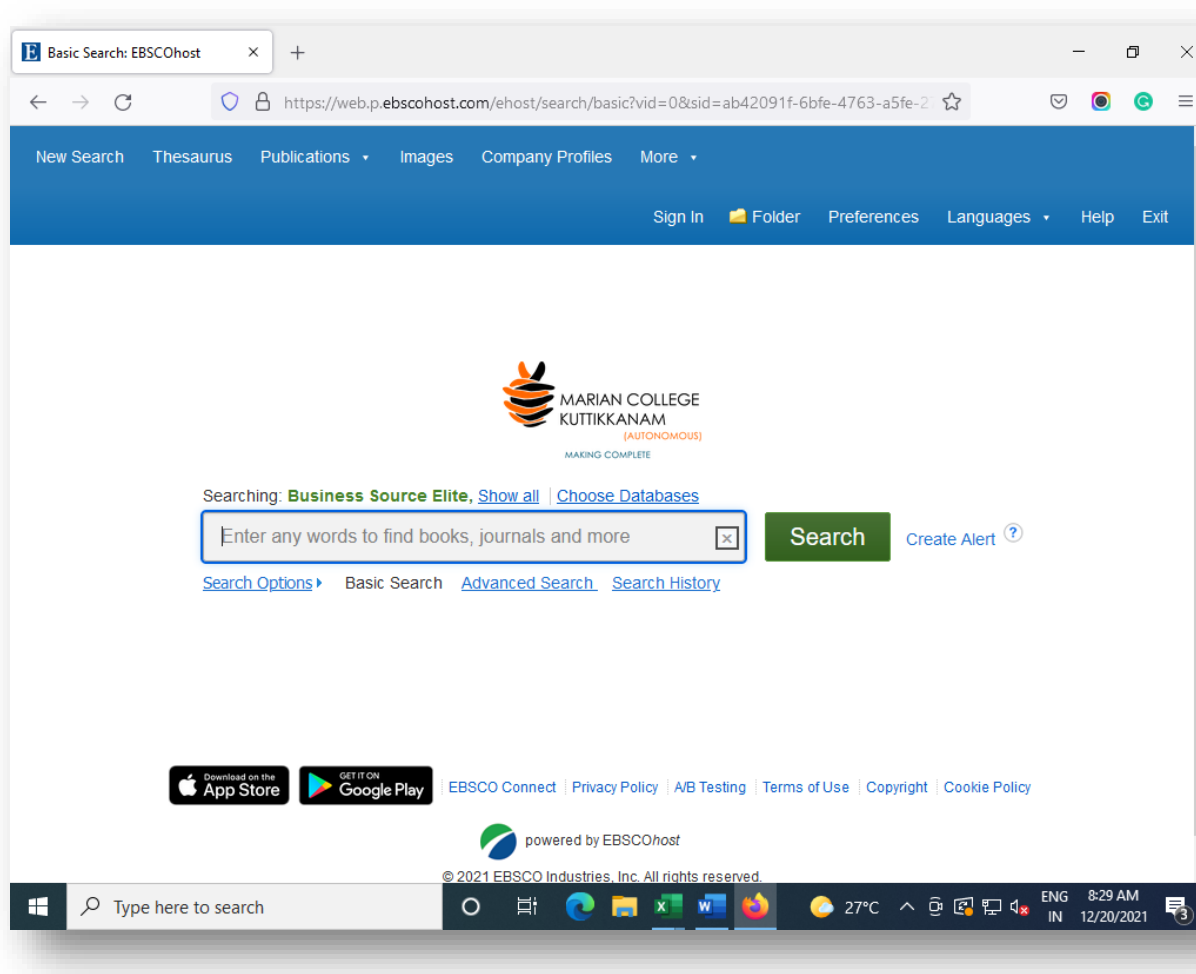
Basic Search: EBSCOhost

https://web.p.ebscohost.com/ehost/search/basic?vid=0&sid=ab42091f-6bfe-4763-a5fe-2

New Search Thesaurus Publications Images Company Profiles More

Sign In Folder Preferences Languages Help Exit

MARIAN COLLEGE KUTTIKKANAM (AUTONOMOUS)
MAKING COMPLETE

Searching: Business Source Elite, Show all | Choose Databases

Enter any words to find books, journals and more

Search

Create Alert

Search Options Basic Search Advanced Search Search History

Download on the App Store

GET IT ON Google Play

EBSCO Connect | Privacy Policy | A/B Testing | Terms of Use | Copyright | Cookie Policy

powered by EBSCOhost

© 2021 EBSCO Industries, Inc. All rights reserved.

Type here to search

27°C

ENG IN

8:29 AM 12/20/2021

3